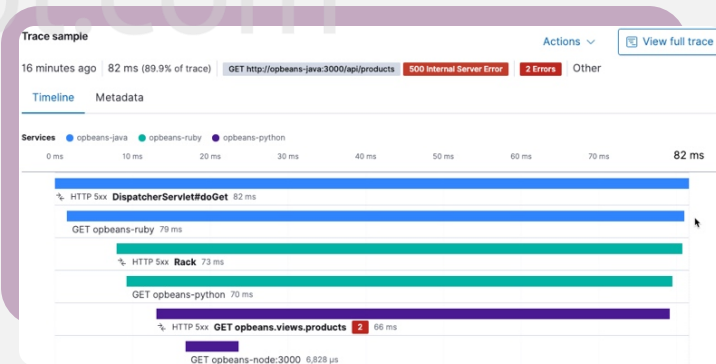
Trace sample

Actions

View full trace

16 minutes ago | 82 ms (89.9% of trace) | GET http://opbeans-java:3000/api/products | 500 Internal Server Error | 2 Errors | Other

Timeline | Metadata

Services • opbeans-java • opbeans-ruby • opbeans-python

0 ms | 10 ms | 20 ms | 30 ms | 40 ms | 50 ms | 60 ms | 70 ms | 82 ms

HTTP 5xx DispatcherServlet#doGet 82 ms

GET opbeans-ruby 79 ms

HTTP 5xx Rack 73 ms

GET opbeans-python 70 ms

HTTP 5xx GET opbeans.views.products 2 66 ms

GET opbeans-node:3000 6,828 μs